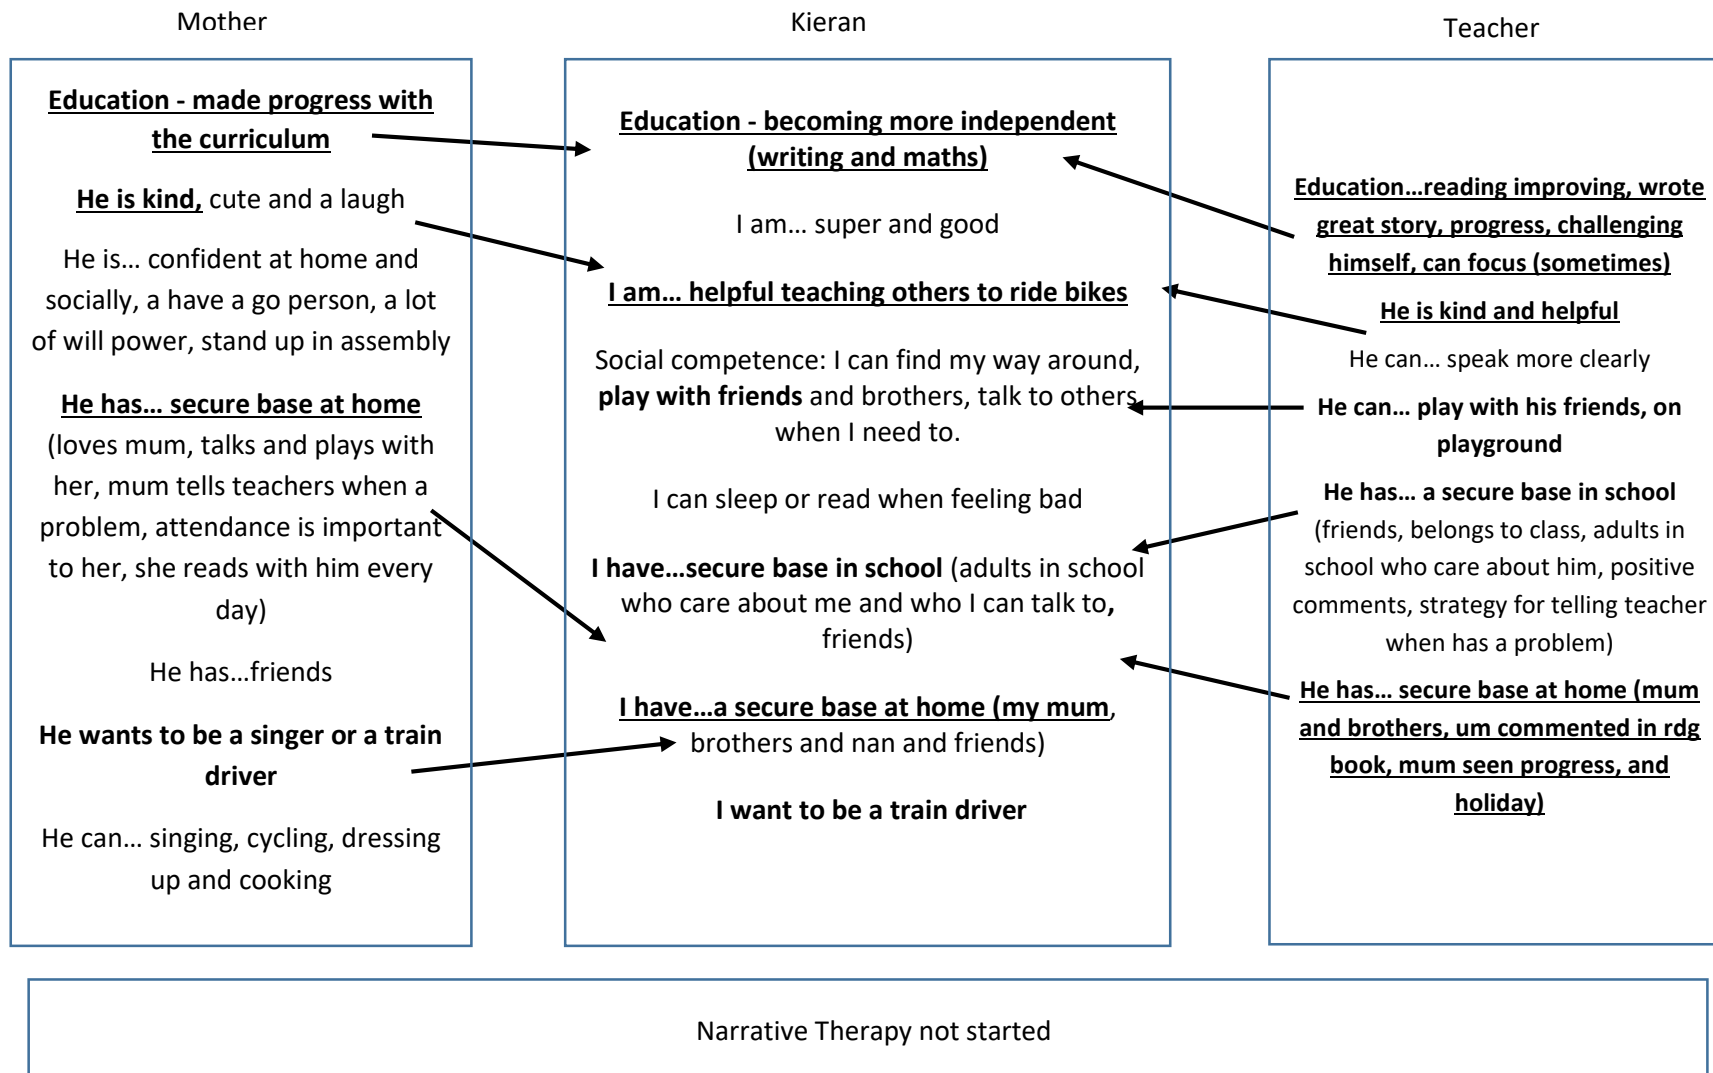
Mother

Education - made progress with the curriculum

He is kind, cute and a laugh

He is… confident at home and socially, a have a go person, a lot of will power, stand up in assembly

He has… secure base at home (loves mum, talks and plays with her, mum tells teachers when a problem, attendance is important to her, she reads with him every day)

He has…friends

He wants to be a singer or a train driver

He can… singing, cycling, dressing up and cooking

Kieran

Education - becoming more independent (writing and maths)

I am… super and good

I am… helpful teaching others to ride bikes

Social competence: I can find my way around, play with friends and brothers, talk to others when I need to.

I can sleep or read when feeling bad

I have…secure base in school (adults in school who care about me and who I can talk to, friends)

I have…a secure base at home (my mum, brothers and nan and friends)

I want to be a train driver

Teacher

Education…reading improving, wrote great story, progress, challenging himself, can focus (sometimes)

He is kind and helpful

He can… speak more clearly

He can… play with his friends, on playground

He has… a secure base in school (friends, belongs to class, adults in school who care about him, positive comments, strategy for telling teacher when has a problem)

He has… secure base at home (mum and brothers, um commented in rdg book, mum seen progress, and holiday)

Narrative Therapy not started